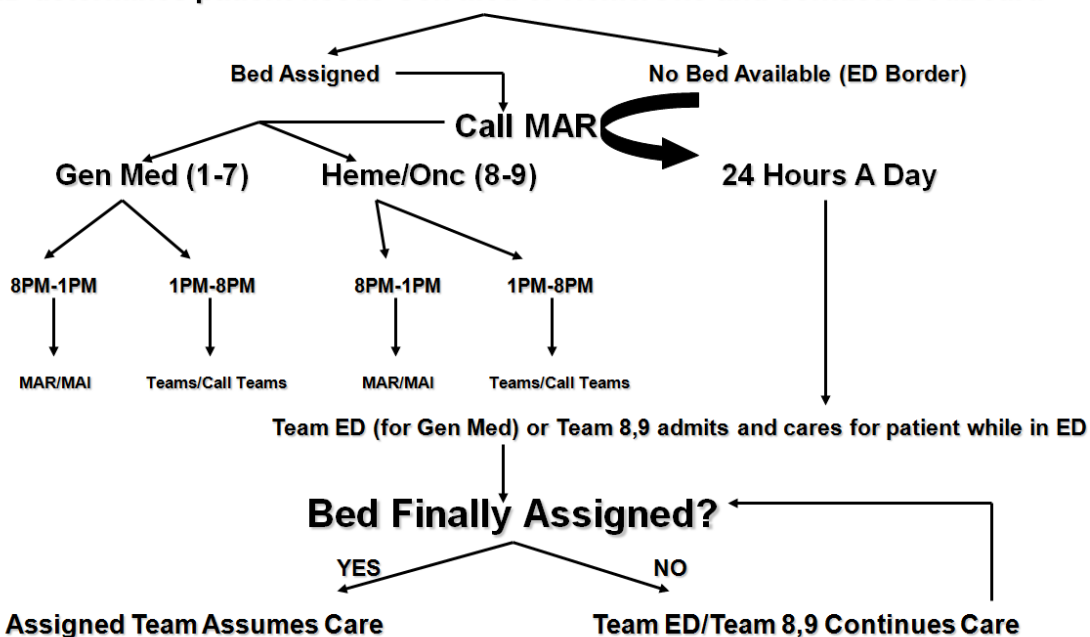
Bed Assigned

No Bed Available (ED Border)

Call MAR

Gen Med (1-7)

Heme/Onc (8-9)

24 Hours A Day

8PM-1PM

1PM-8PM

8PM-1PM

1PM-8PM

MAR/MAI

Teams/Call Teams

MAR/MAI

Teams/Call Teams

Team ED (for Gen Med) or Team 8,9 admits and cares for patient while in ED

Bed Finally Assigned?

YES

NO

Assigned Team Assumes Care

Team ED/Team 8,9 Continues Care